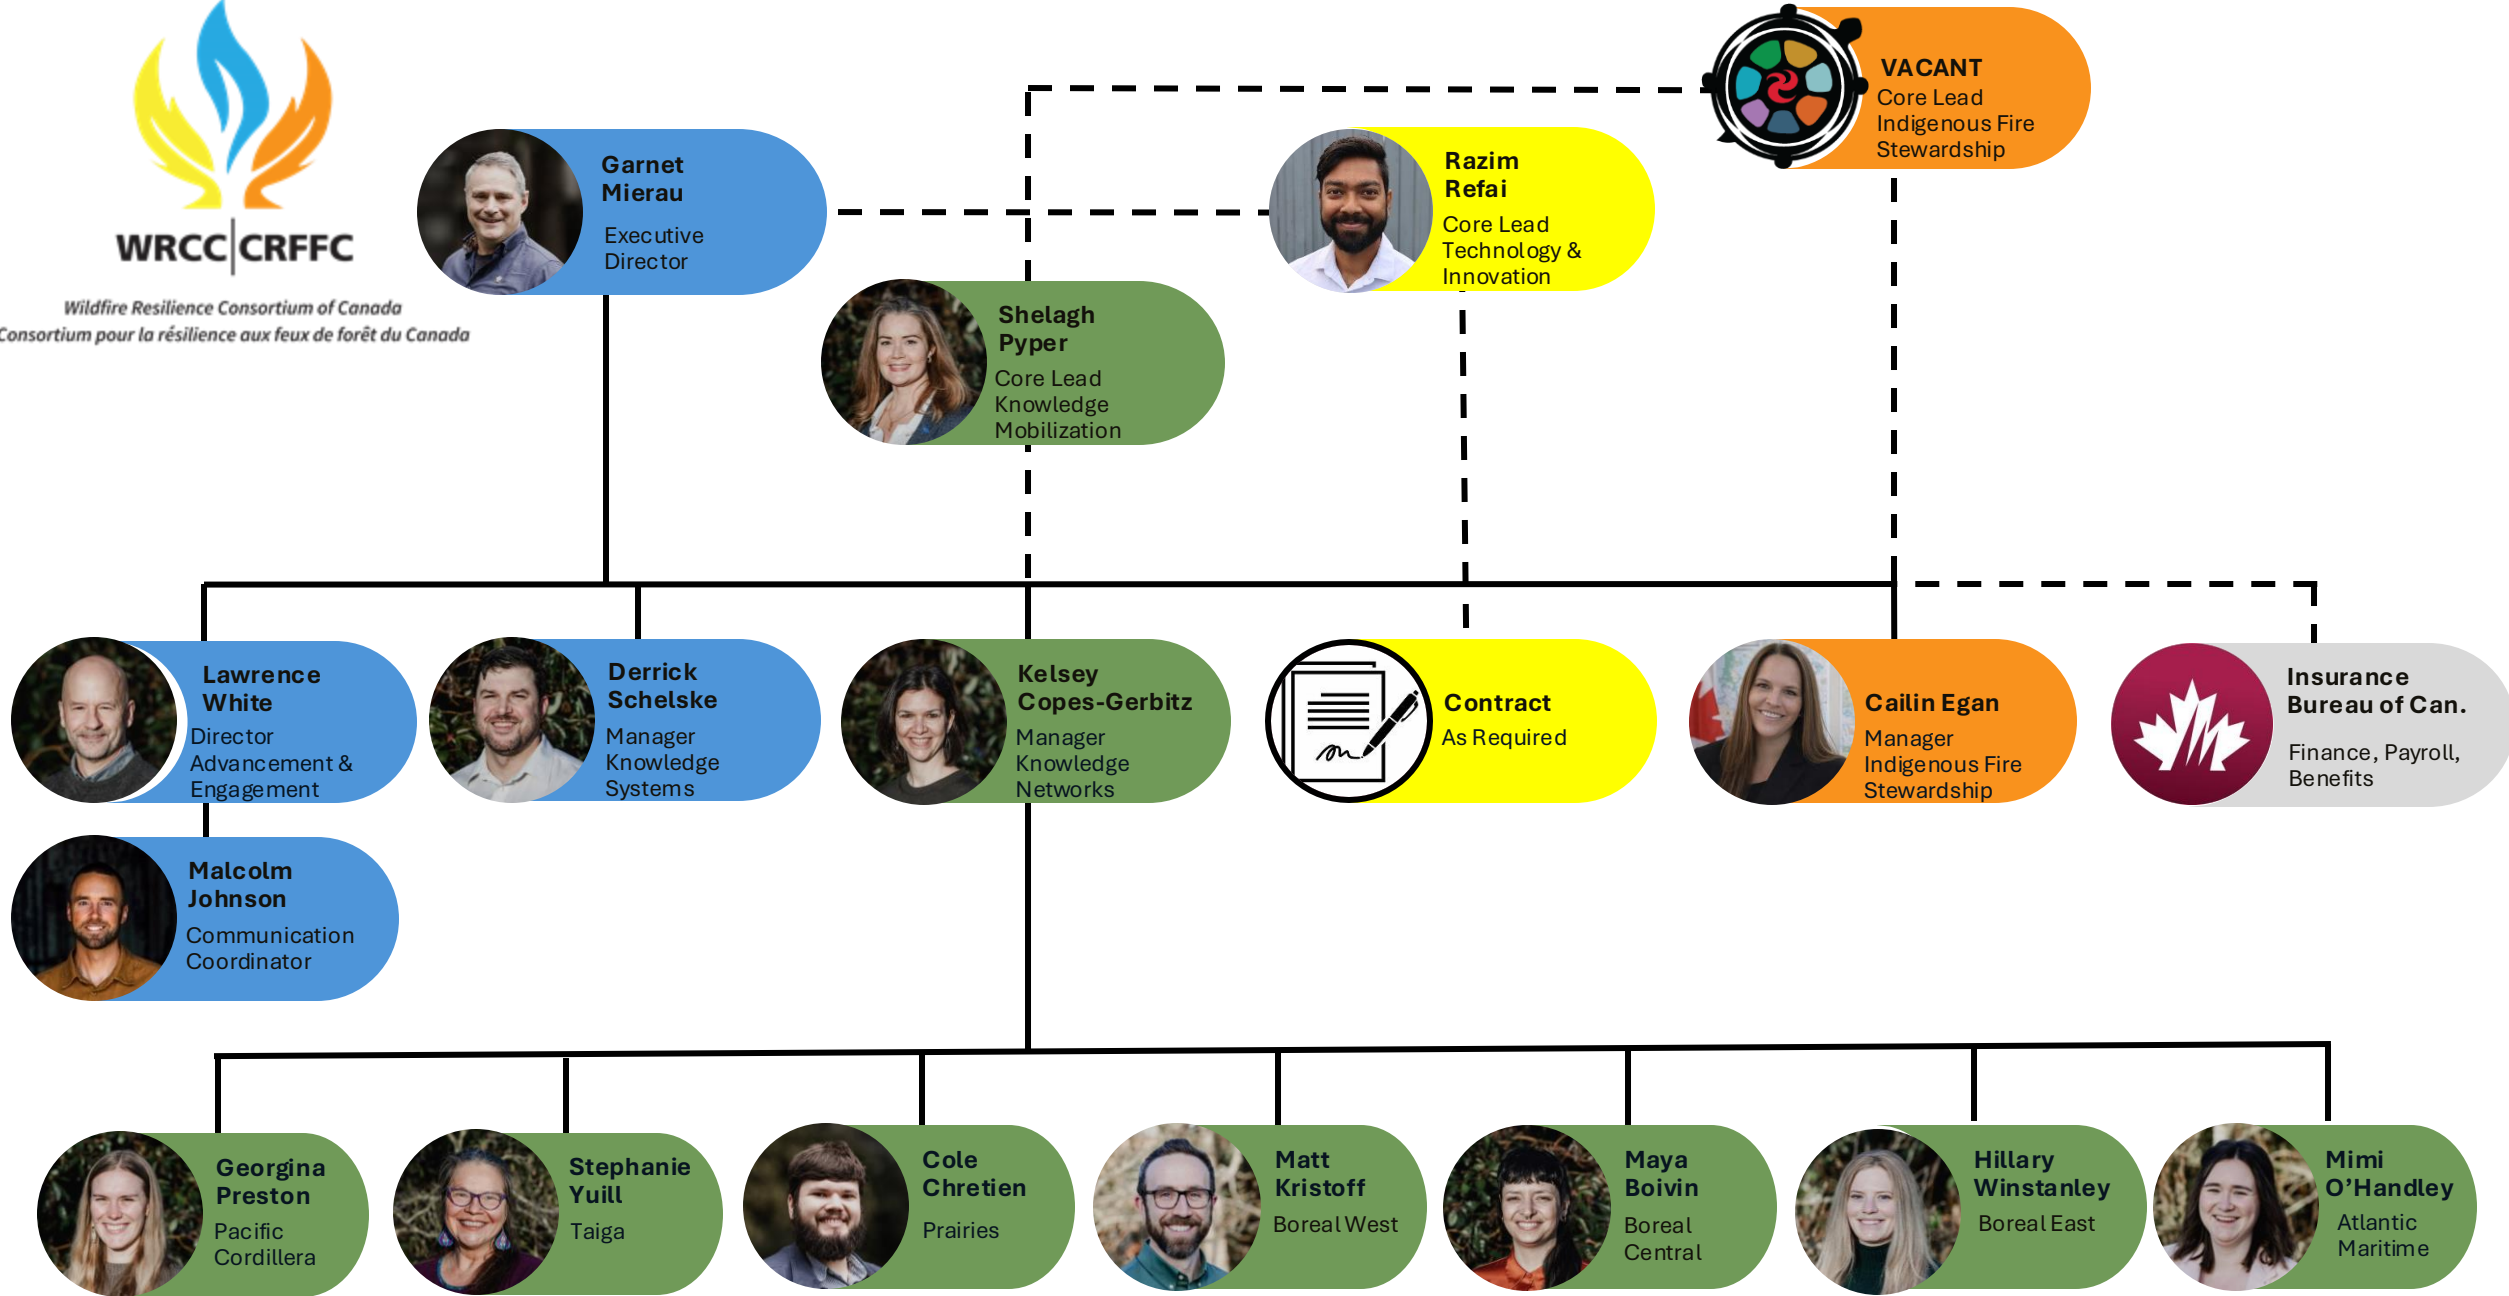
WRCC | CRFFC

Wildfire Resilience Consortium of Canada
Consortium pour la résilience aux feux de forêt du Canada

Garnet Mierau
Executive Director

VACANT
Core Lead
Indigenous Fire Stewardship

Razim Refai
Core Lead
Technology & Innovation

Shelagh Pyper
Core Lead
Knowledge Mobilization

Lawrence White
Director
Advancement & Engagement

Derrick Schelske
Manager
Knowledge Systems

Kelsey Copes-Gerbitz
Manager
Knowledge Networks

Contract
As Required

Cailin Egan
Manager
Indigenous Fire Stewardship

Insurance Bureau of Can.
Finance, Payroll, Benefits

Malcolm Johnson
Communication Coordinator

Georgina Preston
Pacific Cordillera

Stephanie Yuill
Taiga

Cole Chretien
Prairies

Matt Kristoff
Boreal West

Maya Boivin
Boreal Central

Hillary Winstanley
Boreal East

Mimi O'Handley
Atlantic Maritime